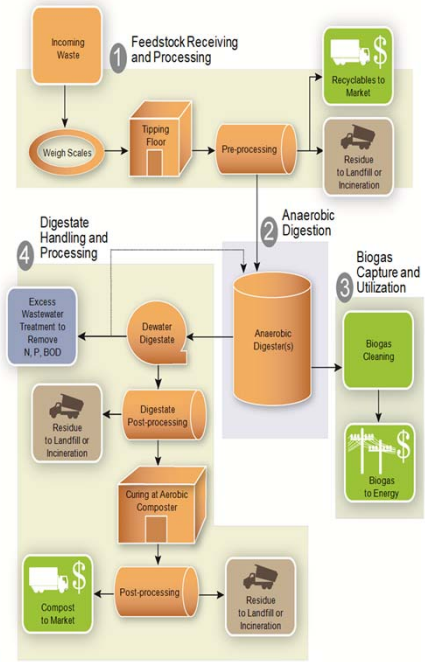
Incoming Waste

1 Feedstock Receiving and Processing

$

Recyclables to Market

Weigh Scales

Tipping Floor

Pre-processing

Residue to Landfill or Incineration

2 Anaerobic Digestion

4 Digestate Handling and Processing

3 Biogas Capture and Utilization

Excess Wastewater Treatment to Remove N, P, BOD

Dewater Digestate

Anaerobic Digester(s)

Biogas Cleaning

Residue to Landfill or Incineration

Digestate Post-processing

$

Biogas to Energy

Curing at Aerobic Composter

$

Compost to Market

Post-processing

Residue to Landfill or Incineration